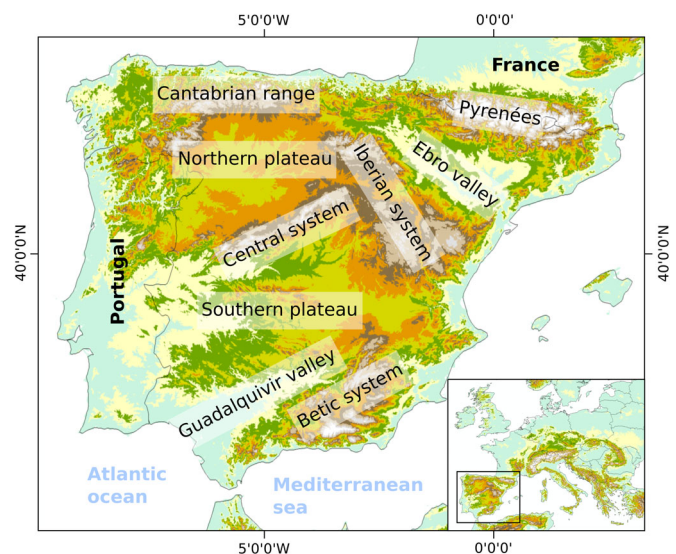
5°0'0"W

0°0'0"

France

Cantabrian range

Pyrenées

Northern plateau

Iberian system

Ebro valley

Central system

40°0'0"N

40°0'0"N

Portugal

Southern plateau

Guadalquivir valley

Betic system

Atlantic ocean

Mediterranean sea

5°0'0"W

0°0'0"